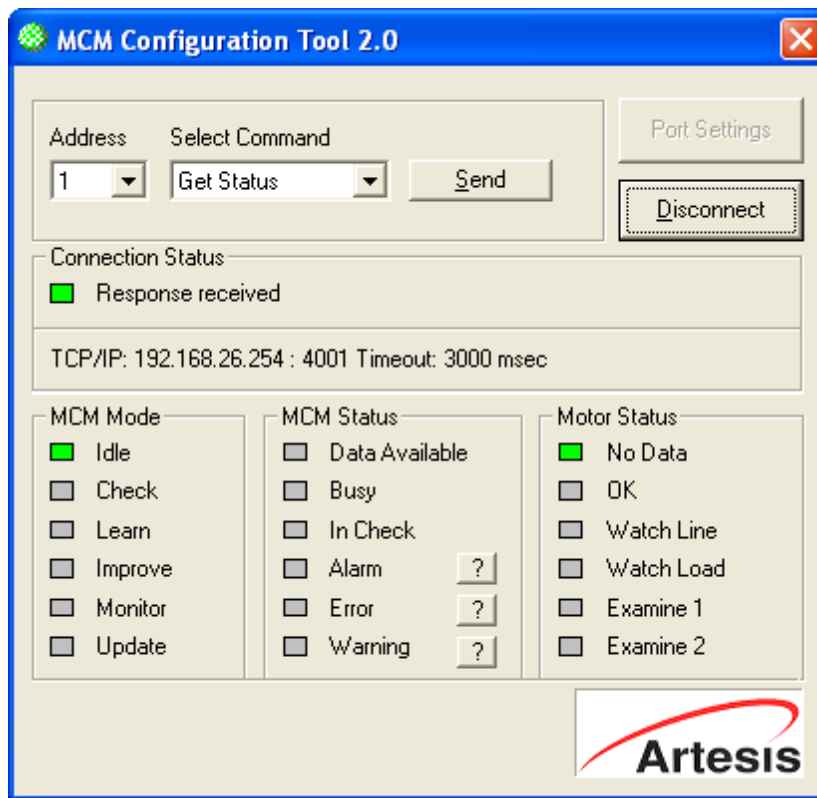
MCM Configuration Tool 2.0

Address
1

Select Command
Get Status

Send

Port Settings

Disconnect

Connection Status
Response received

TCP/IP: 192.168.26.254 : 4001 Timeout: 3000 msec

MCM Mode
Idle
Check
Learn
Improve
Monitor
Update

MCM Status
Data Available
Busy
In Check
Alarm ?
Error ?
Warning ?

Motor Status
No Data
OK
Watch Line
Watch Load
Examine 1
Examine 2

Artesis